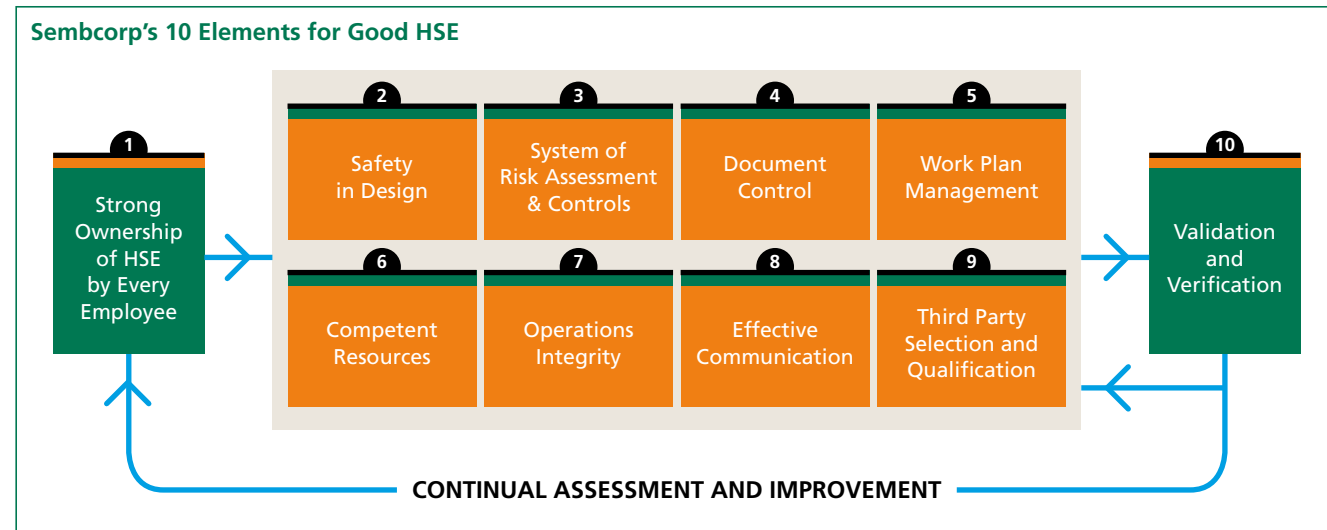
Sembcorp's 10 Elements for Good HSE

1
Strong Ownership of HSE by Every Employee

2
Safety in Design

3
System of Risk Assessment & Controls

4
Document Control

5
Work Plan Management

6
Competent Resources

7
Operations Integrity

8
Effective Communication

9
Third Party Selection and Qualification

10
Validation and Verification

CONTINUAL ASSESSMENT AND IMPROVEMENT